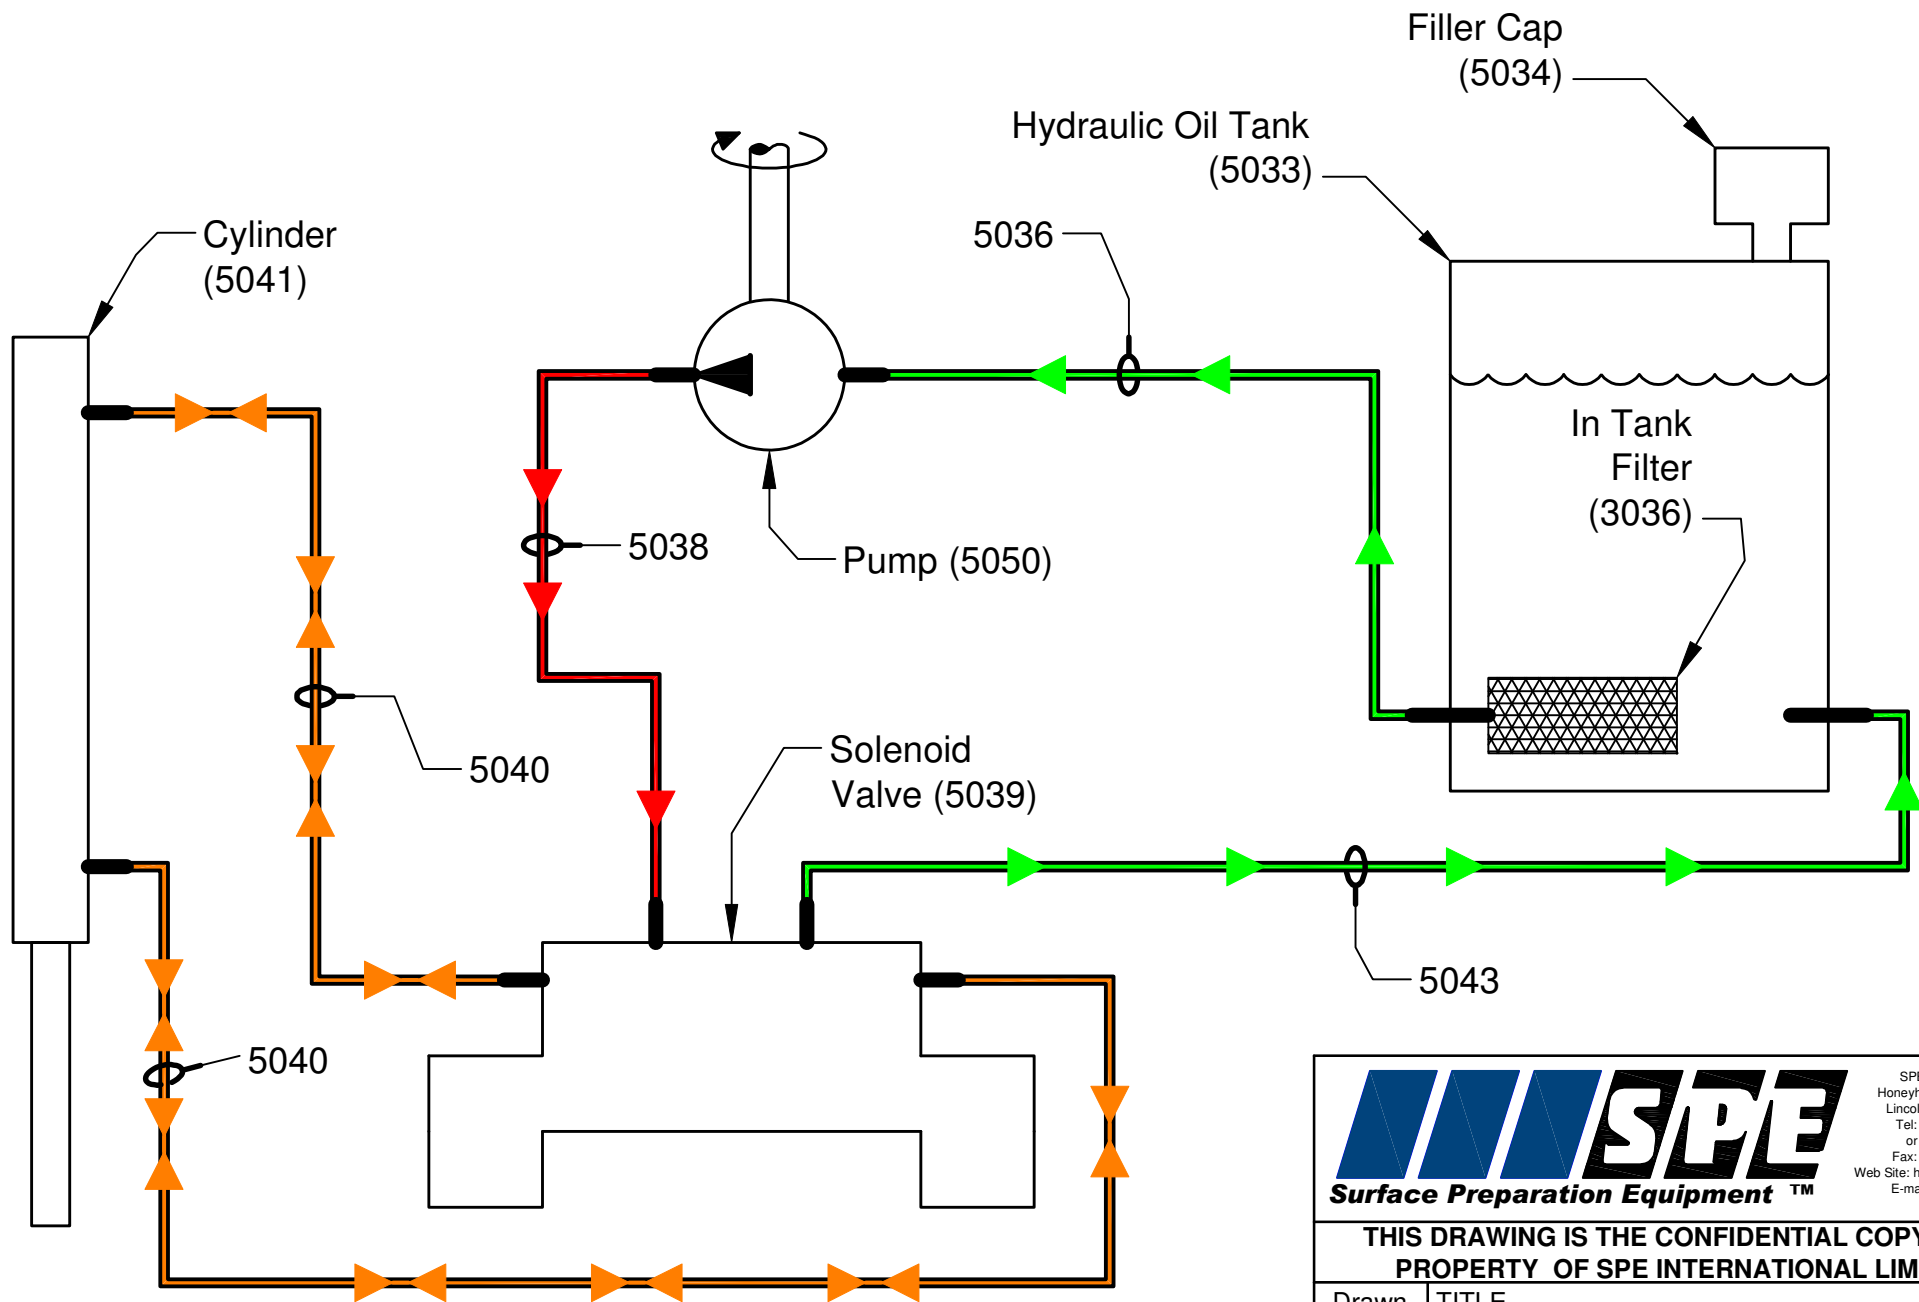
Filler Cap (5034)

Hydraulic Oil Tank (5033)

5036

Cylinder (5041)

In Tank Filter (3036)

5038

Pump (5050)

5040

Solenoid Valve (5039)

5043

5040

SPE

Surface Preparation Equipment ™

SP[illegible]
Honey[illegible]
Linco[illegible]
Tel: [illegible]
or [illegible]
Fax: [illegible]
Web Site: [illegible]
E-ma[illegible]

THIS DRAWING IS THE CONFIDENTIAL COPY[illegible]
PROPERTY OF SPE INTERNATIONAL LIM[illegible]

Drawn TITLE